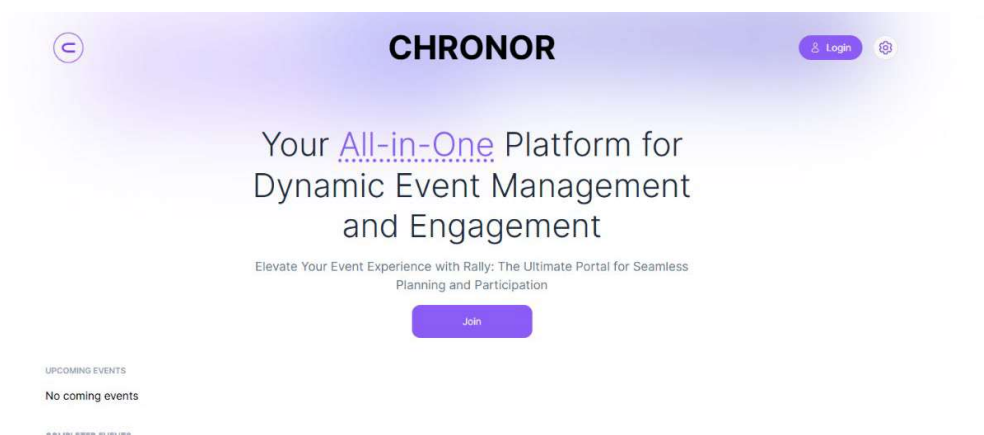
CHRONOR

Login

Your All-in-One Platform for Dynamic Event Management and Engagement

Elevate Your Event Experience with Rally: The Ultimate Portal for Seamless Planning and Participation

Join

UPCOMING EVENTS

No coming events

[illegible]